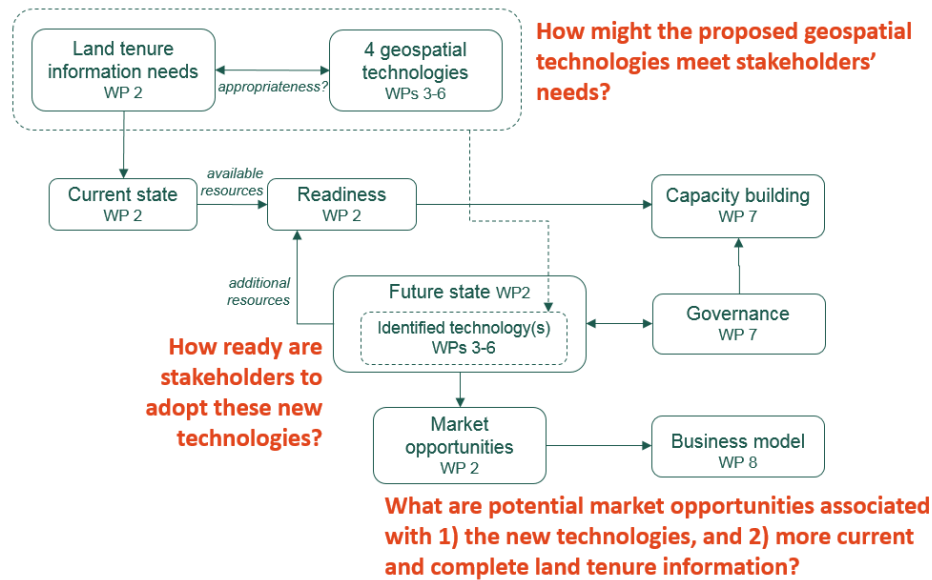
Land tenure information needs
WP 2

appropriateness?

4 geospatial technologies
WPs 3-6

How might the proposed geospatial technologies meet stakeholders' needs?

Current state
WP 2

available resources

Readiness
WP 2

Capacity building
WP 7

additional resources

Future state WP2

Identified technology(s)
WPs 3-6

Governance
WP 7

How ready are stakeholders to adopt these new technologies?

Market opportunities
WP 2

Business model
WP 8

What are potential market opportunities associated with 1) the new technologies, and 2) more current and complete land tenure information?